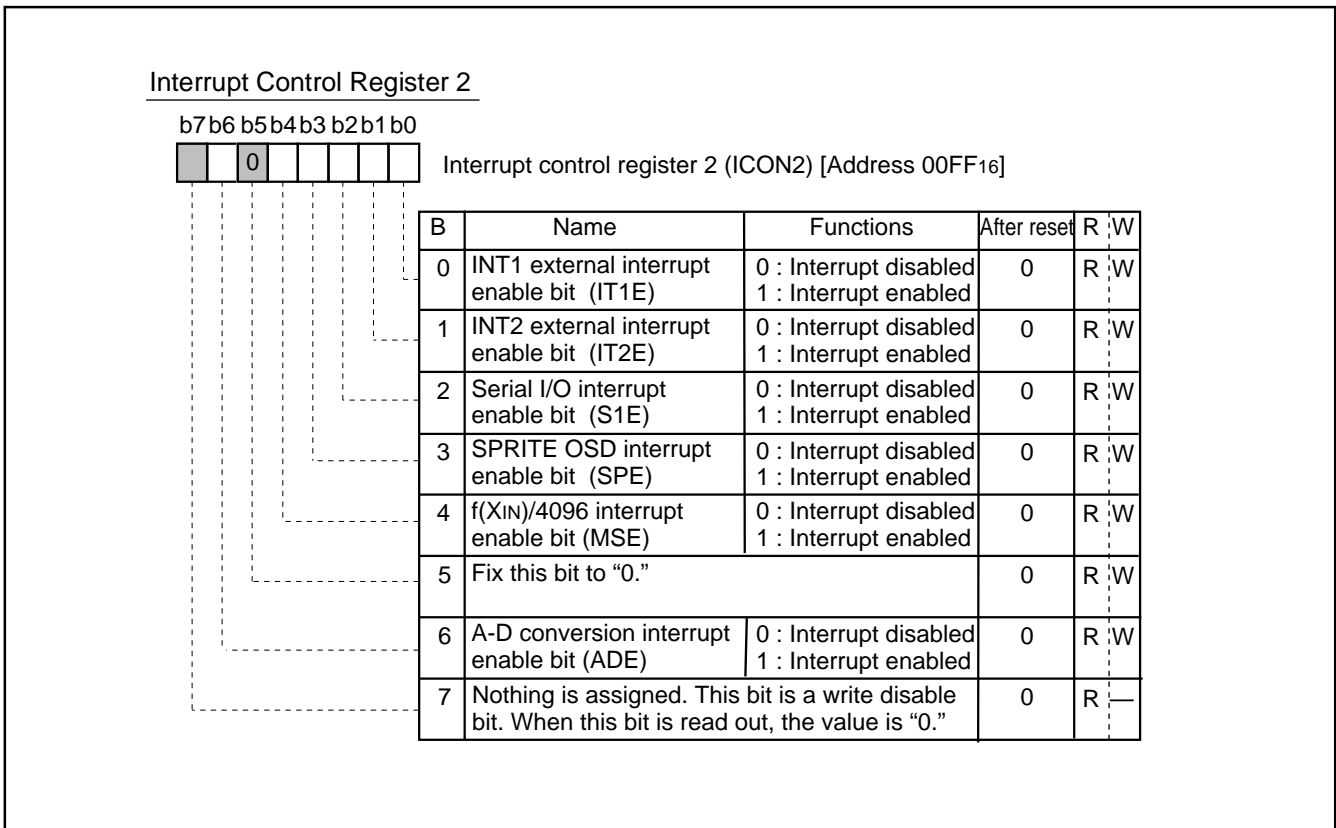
Interrupt Control Register 2

b7 b6 b5 b4 b3 b2 b1 b0

0

Interrupt control register 2 (ICON2) [Address $00FF_{16}$]

| B | Name | Functions | After reset | R | W |
|---|---|---|---|---|---|
| 0 | INT1 external interrupt enable bit (IT1E) | 0 : Interrupt disabled 1 : Interrupt enabled | 0 | R | W |
| 1 | INT2 external interrupt enable bit (IT2E) | 0 : Interrupt disabled 1 : Interrupt enabled | 0 | R | W |
| 2 | Serial I/O interrupt enable bit (S1E) | 0 : Interrupt disabled 1 : Interrupt enabled | 0 | R | W |
| 3 | SPRITE OSD interrupt enable bit (SPE) | 0 : Interrupt disabled 1 : Interrupt enabled | 0 | R | W |
| 4 | f($X_{IN}$)/4096 interrupt enable bit (MSE) | 0 : Interrupt disabled 1 : Interrupt enabled | 0 | R | W |
| 5 | Fix this bit to “0.” | | 0 | R | W |
| 6 | A-D conversion interrupt enable bit (ADE) | 0 : Interrupt disabled 1 : Interrupt enabled | 0 | R | W |
| 7 | Nothing is assigned. This bit is a write disable bit. When this bit is read out, the value is “0.” | | 0 | R | — |